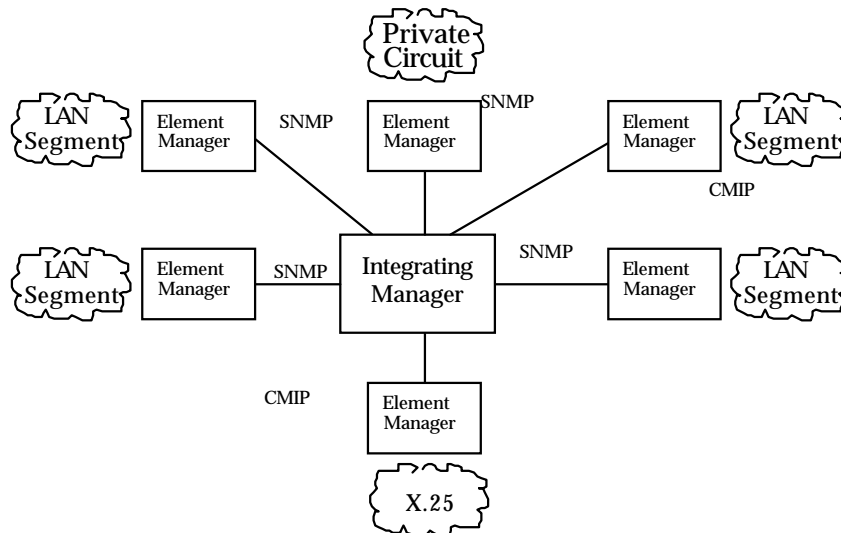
Private Circuit

LAN Segment

Element Manager

SNMP

Element Manager

SNMP

Element Manager

LAN Segment

CMIP

LAN Segment

Element Manager

SNMP

Integrating Manager

SNMP

Element Manager

LAN Segment

CMIP

Element Manager

X.25